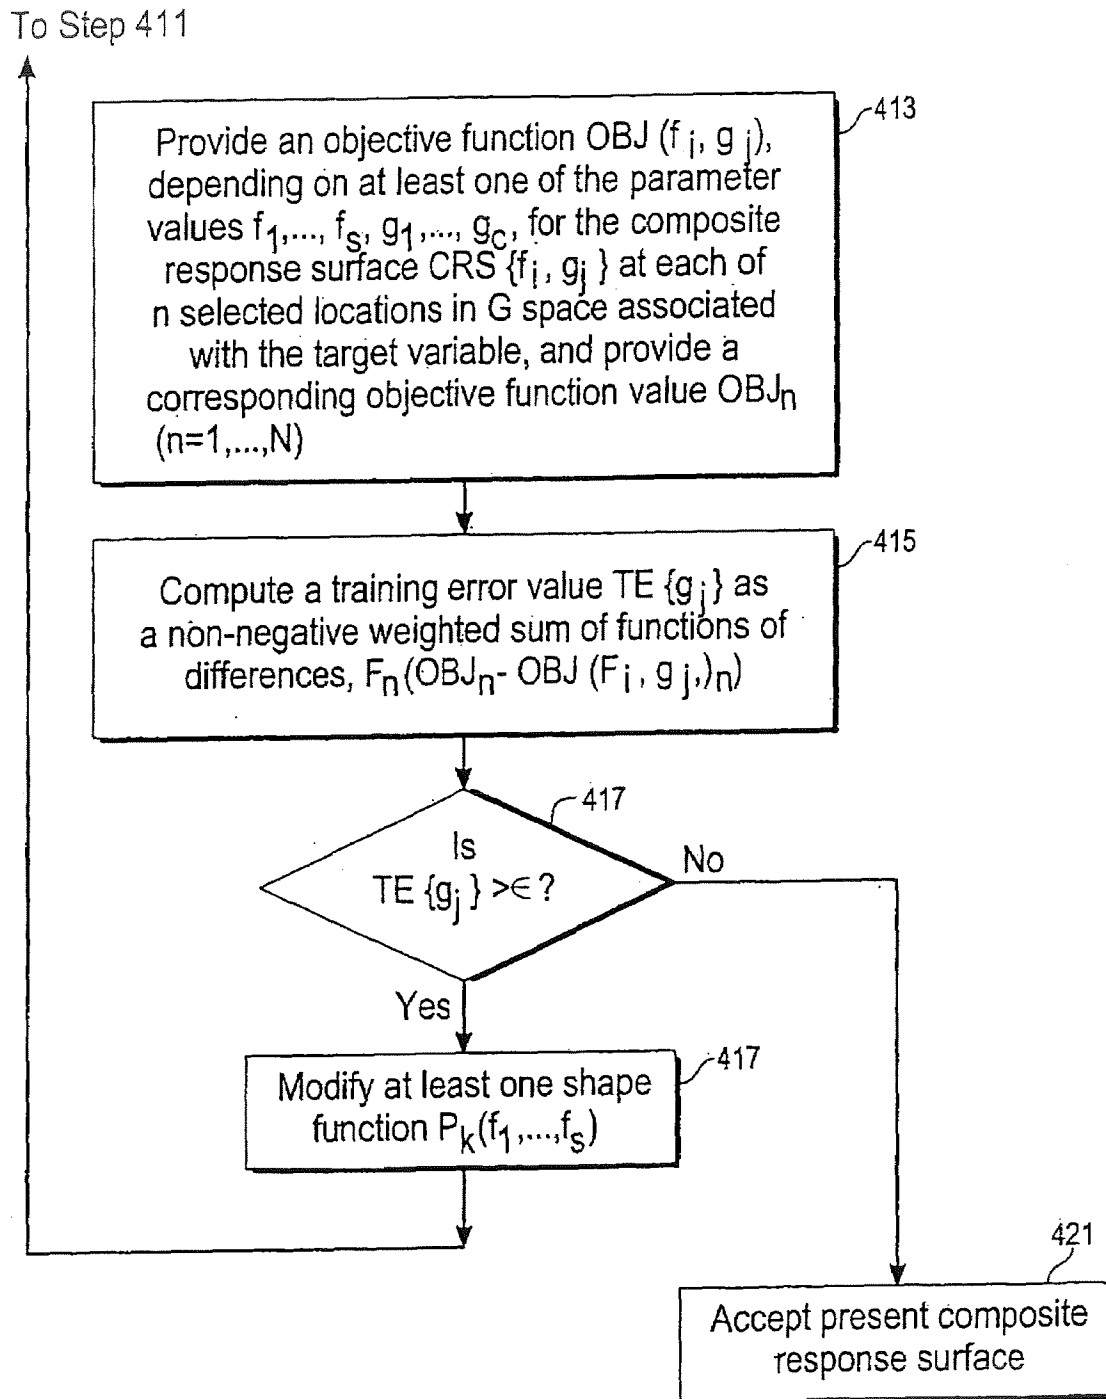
To Step 411

413

Provide an objective function OBJ ($f_i$, $g_j$), depending on at least one of the parameter values $f_1,\ldots, f_s, g_1,\ldots, g_c$, for the composite response surface CRS {$f_i$, $g_j$} at each of n selected locations in G space associated with the target variable, and provide a corresponding objective function value $OBJ_n$ (n=1,...,N)

415

Compute a training error value TE {$g_j$} as a non-negative weighted sum of functions of differences, $F_n(OBJ_n$- OBJ ($F_i$, $g_j$,)$_n$)

417

Is TE {$g_j$} >∈ ?

No

Yes

417

Modify at least one shape function $P_k(f_1,\ldots,f_s)$

421

Accept present composite response surface